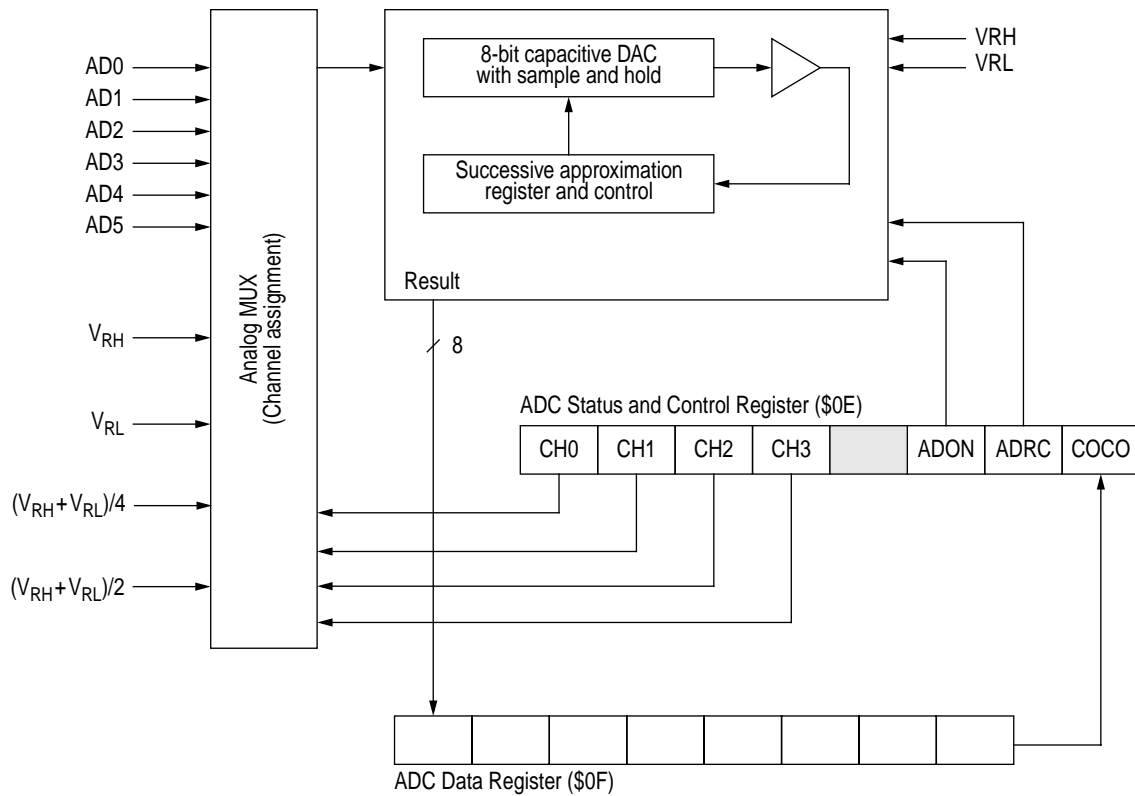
AD0
AD1
AD2
AD3
AD4
AD5

$V_{RH}$

$V_{RL}$

$(V_{RH}+V_{RL})/4$

$(V_{RH}+V_{RL})/2$

Analog MUX
(Channel assignment)

8-bit capacitive DAC
with sample and hold

Successive approximation
register and control

VRH
VRL

Result

8

ADC Status and Control Register (\$0E)

| CH0 | CH1 | CH2 | CH3 | | ADON | ADRC | COCO |
|---|---|---|---|---|---|---|---|

ADC Data Register (\$0F)